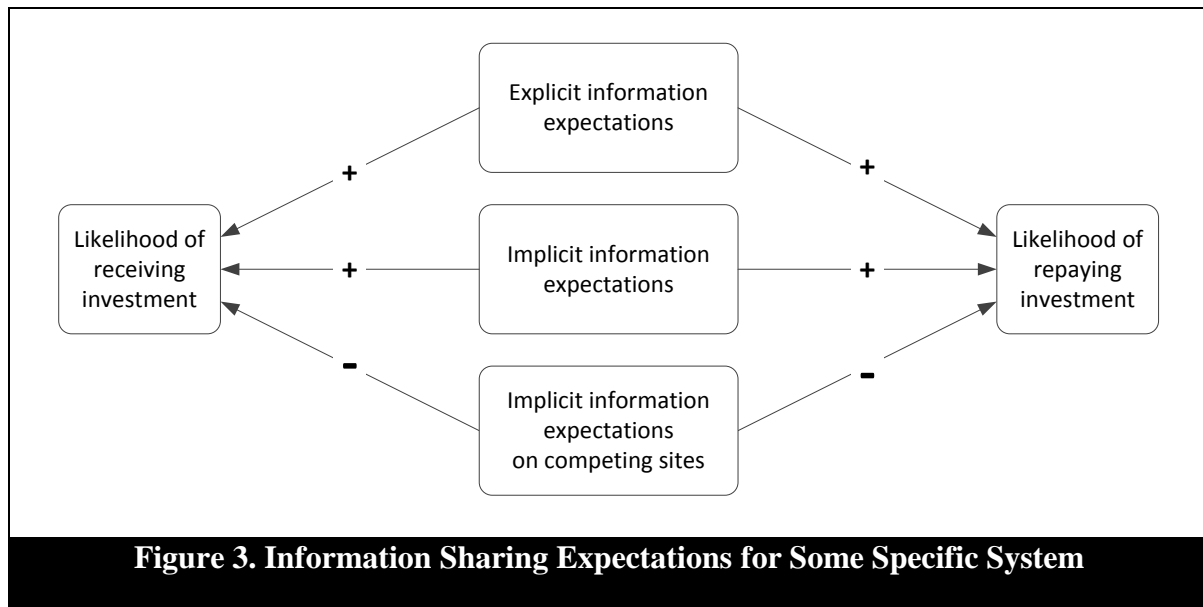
Explicit information expectations

Likelihood of receiving investment

+

+

Implicit information expectations

+

+

Likelihood of repaying investment

-

Implicit information expectations on competing sites

-

Figure 3. Information Sharing Expectations for Some Specific System